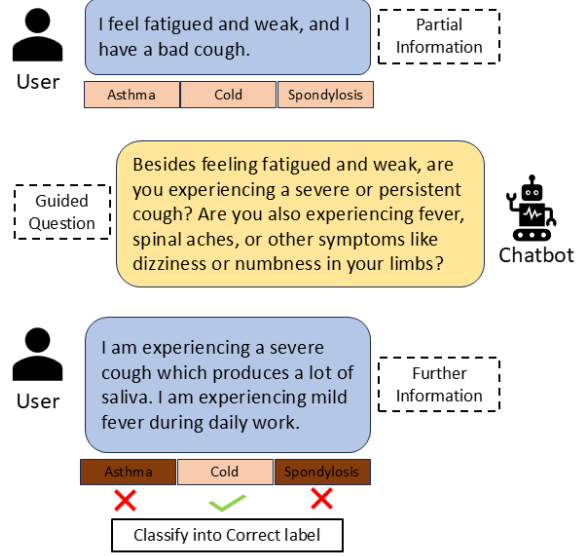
User

I feel fatigued and weak, and I have a bad cough.

Partial Information

| Asthma | Cold | Spondylosis |
|---|---|---|

Guided Question

Besides feeling fatigued and weak, are you experiencing a severe or persistent cough? Are you also experiencing fever, spinal aches, or other symptoms like dizziness or numbness in your limbs?

Chatbot

User

I am experiencing a severe cough which produces a lot of saliva. I am experiencing mild fever during daily work.

Further Information

| Asthma | Cold | Spondylosis |
|---|---|---|

Classify into Correct label